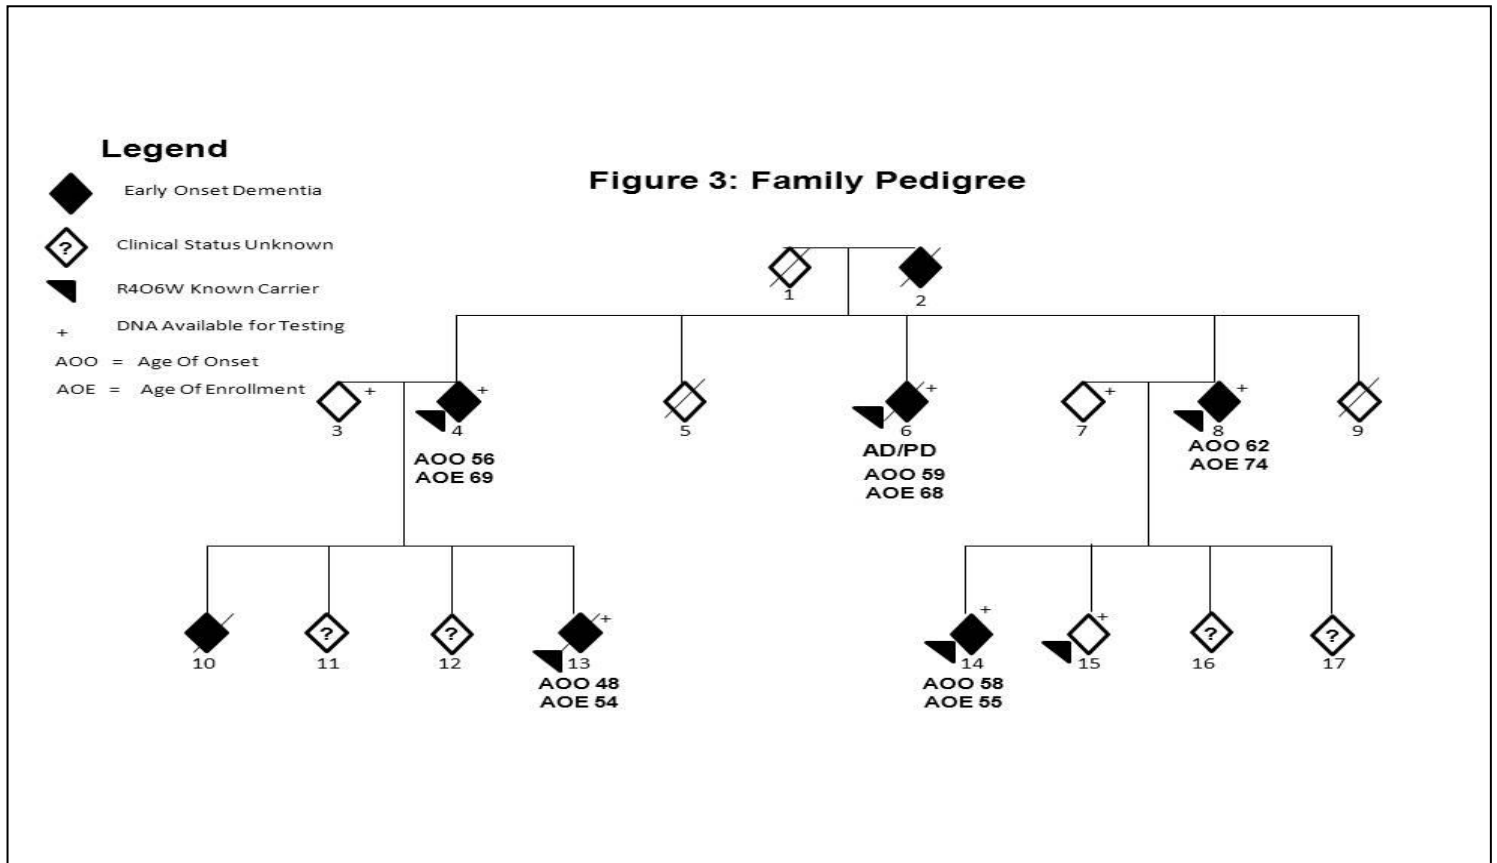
Legend

Early Onset Dementia

?

Clinical Status Unknown

R4O6W Known Carrier

+ DNA Available for Testing

AOO = Age Of Onset

AOE = Age Of Enrollment

Figure 3: Family Pedigree

1

2

+

3

+

4

AOO 56
AOE 69

5

+

6

AD/PD

AOO 59
AOE 68

+

7

+

8

AOO 62
AOE 74

9

10

?

11

?

12

+

13

AOO 48
AOE 54

+

14

AOO 58
AOE 55

+

15

?

16

?

17